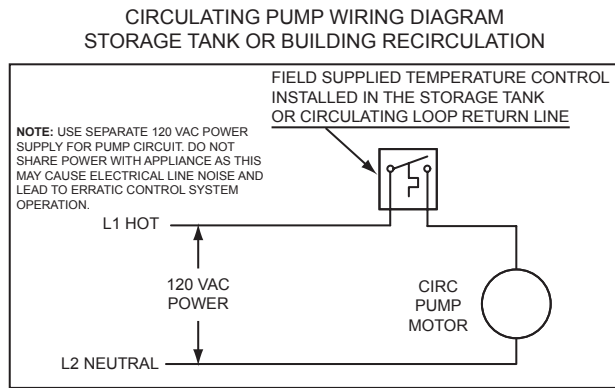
CIRCULATING PUMP WIRING DIAGRAM
STORAGE TANK OR BUILDING RECIRCULATION

FIELD SUPPLIED TEMPERATURE CONTROL INSTALLED IN THE STORAGE TANK OR CIRCULATING LOOP RETURN LINE

NOTE: USE SEPARATE 120 VAC POWER SUPPLY FOR PUMP CIRCUIT. DO NOT SHARE POWER WITH APPLIANCE AS THIS MAY CAUSE ELECTRICAL LINE NOISE AND LEAD TO ERRATIC CONTROL SYSTEM OPERATION.

L1 HOT

120 VAC
POWER

CIRC
PUMP
MOTOR

L2 NEUTRAL